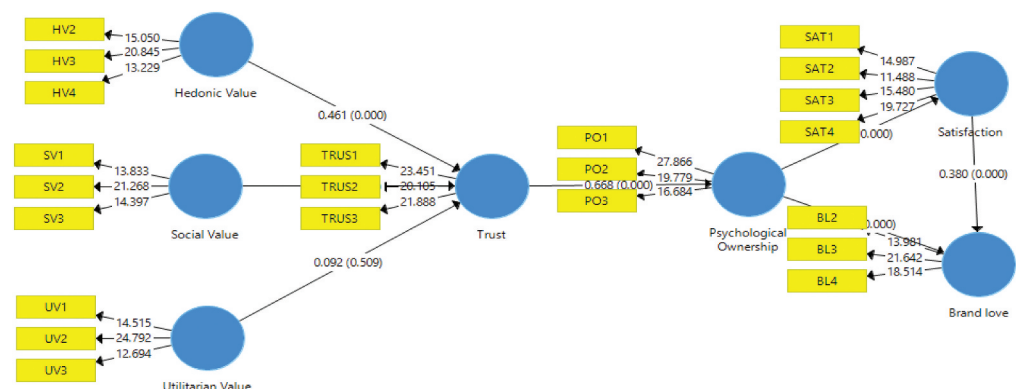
HV2
HV3
HV4
15.050
20.845
13.229
Hedonic Value
0.461 (0.000)
SV1
SV2
SV3
13.833
21.268
14.397
Social Value
TRUS1
TRUS2
TRUS3
23.451
20.105
21.888
Trust
0.092 (0.509)
UV1
UV2
UV3
14.515
24.792
12.694
Utilitarian Value
PO1
PO2
PO3
27.866
19.779
0.668 (0.000)
16.684
Psychological Ownership
SAT1
SAT2
SAT3
SAT4
14.987
11.488
15.480
19.727
0.000)
Satisfaction
0.380 (0.000)
BL2
BL3
BL4
0.000)
13.981
21.642
18.514
Brand love